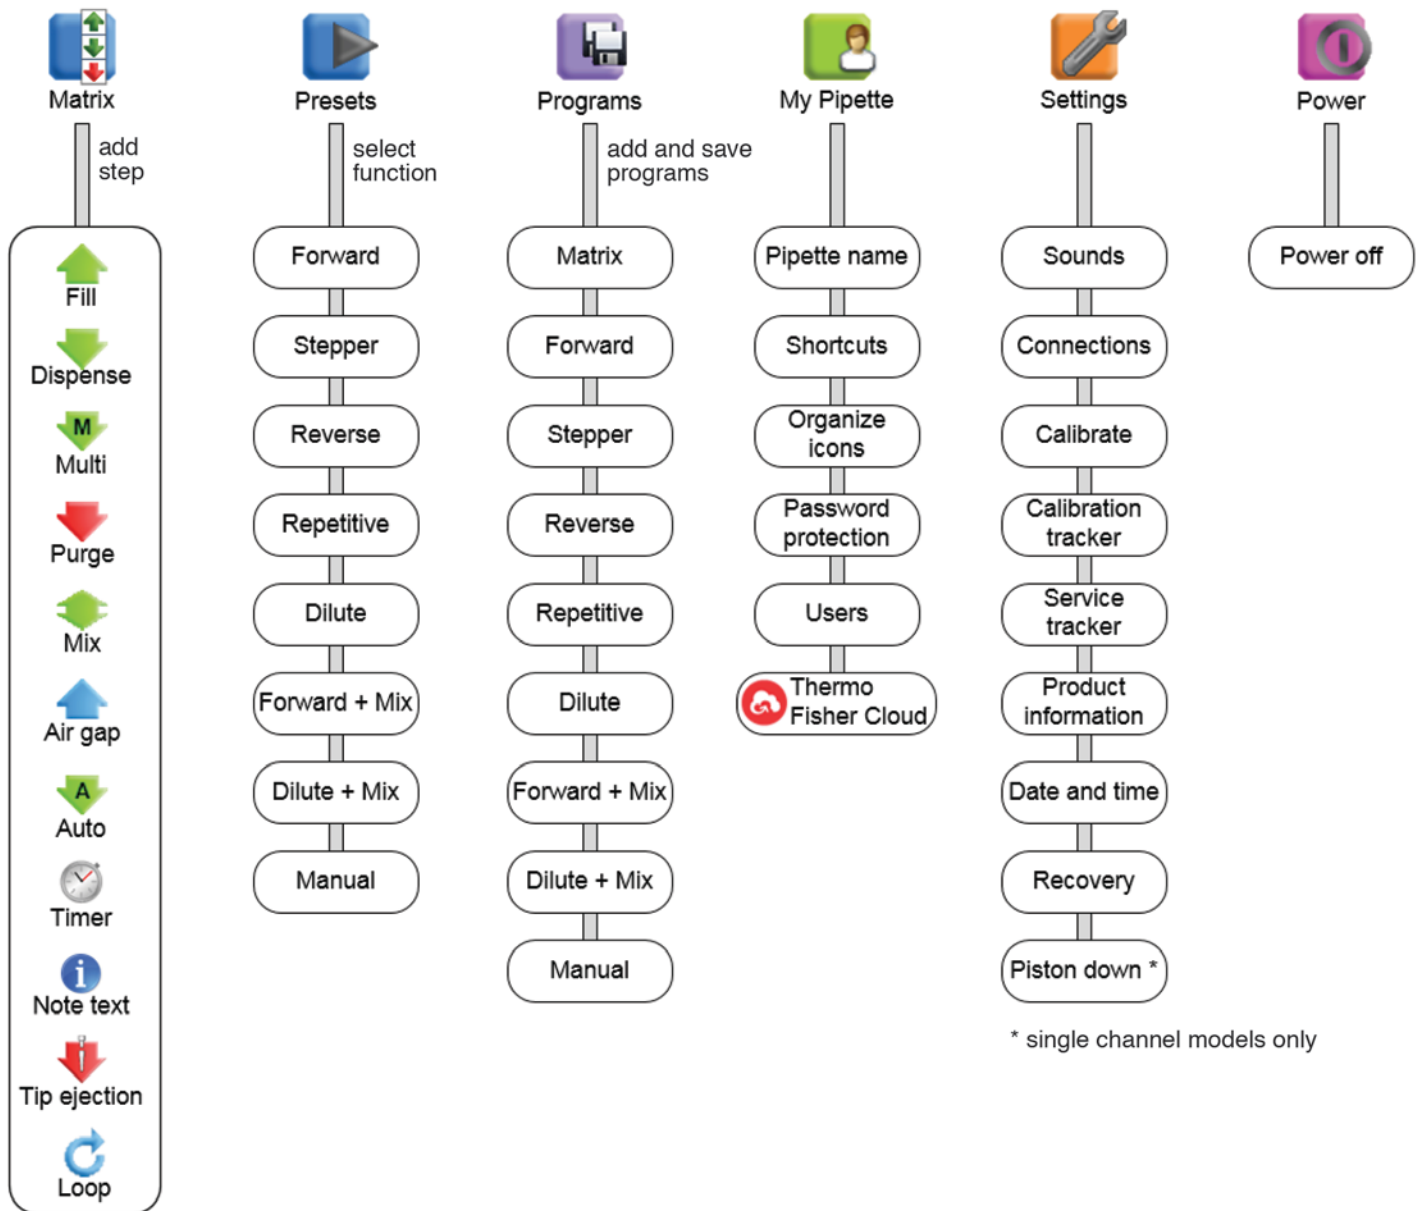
Matrix

add step

Fill

M

Dispense

Multi

Purge

Mix

Air gap

A

Auto

Timer

Note text

Tip ejection

Loop

Presets

select function

Forward

Stepper

Reverse

Repetitive

Dilute

Forward + Mix

Dilute + Mix

Manual

Programs

add and save programs

Matrix

Forward

Stepper

Reverse

Repetitive

Dilute

Forward + Mix

Dilute + Mix

Manual

My Pipette

Pipette name

Shortcuts

Organize icons

Password protection

Users

Thermo Fisher Cloud

Settings

Sounds

Connections

Calibrate

Calibration tracker

Service tracker

Product information

Date and time

Recovery

Piston down *

* single channel models only

Power

Power off